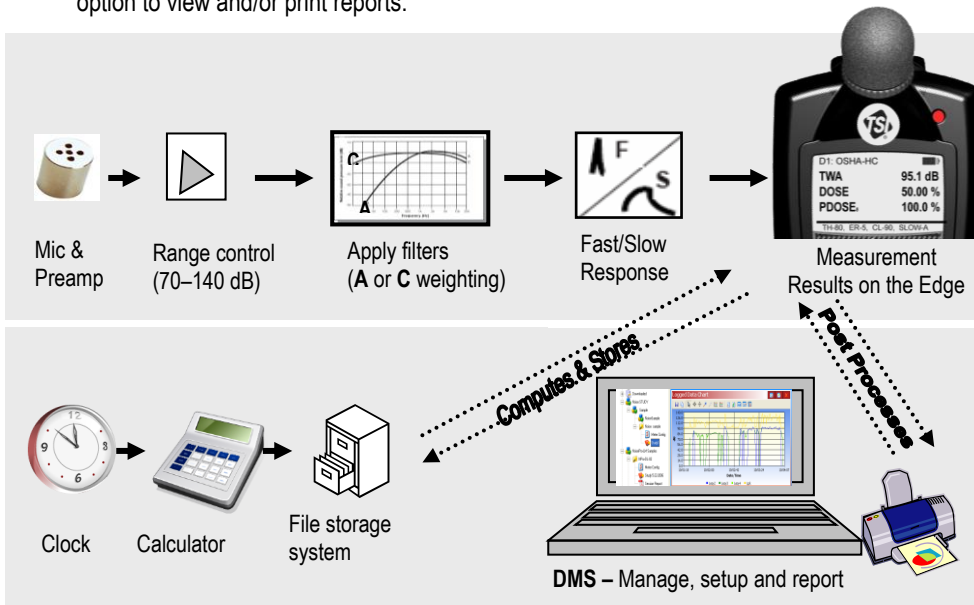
option to view and/or print reports.

Mic & Preamp

Range control (70–140 dB)

C

A

Apply filters (**A** or **C** weighting)

F

S

Fast/Slow Response

D1: OSHA-HC

TWA 95.1 dB

DOSE 50.00 %

PDOSE 100.0 %

TH-80, ER-5, CL-90, SLOW-A

Measurement Results on the Edge

Computes & Stores

Post Processes

Clock

Calculator

File storage system

Logged Data Chart

**DMS –** Manage, setup and report